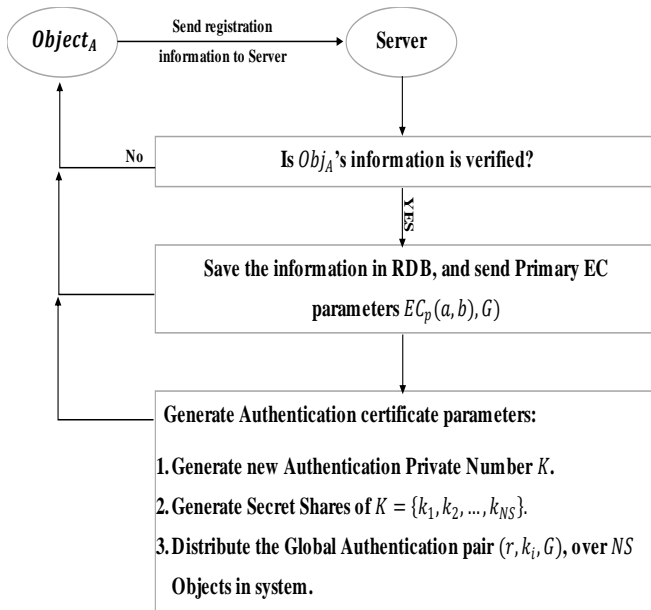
$Object_A$

Send registration information to Server

Server

No

Is $Obj_A$'s information is verified?

YES

Save the information in RDB, and send Primary EC parameters $EC_p(a, b), G)$

Generate Authentication certificate parameters:

1. Generate new Authentication Private Number $K$.

2. Generate Secret Shares of $K = \{k_1, k_2, \ldots, k_{NS}\}$.

3. Distribute the Global Authentication pair $(r, k_i, G)$, over $NS$ Objects in system.